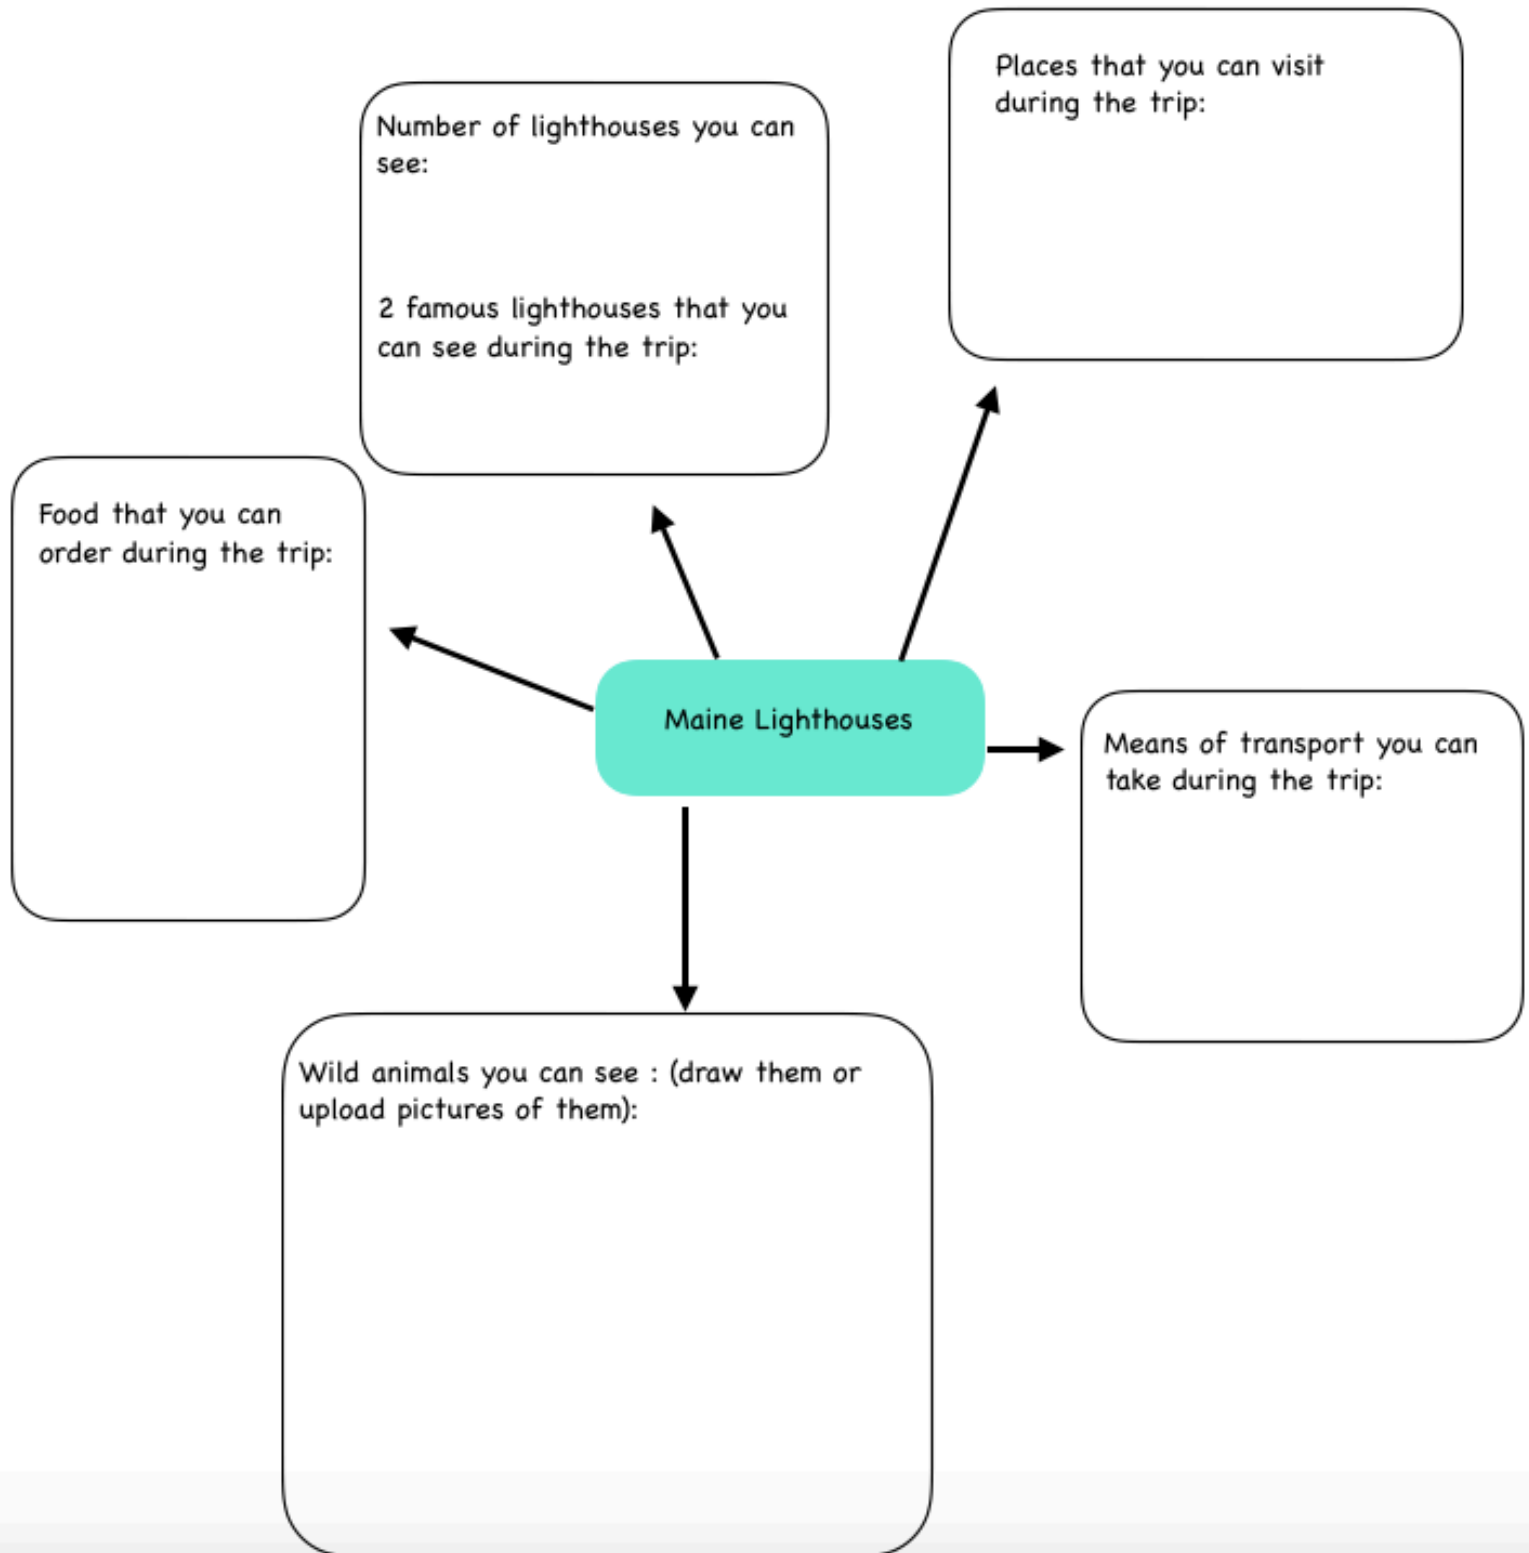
Maine Lighthouses

Number of lighthouses you can see:

2 famous lighthouses that you can see during the trip:

Places that you can visit during the trip:

Food that you can order during the trip:

Means of transport you can take during the trip:

Wild animals you can see : (draw them or upload pictures of them):